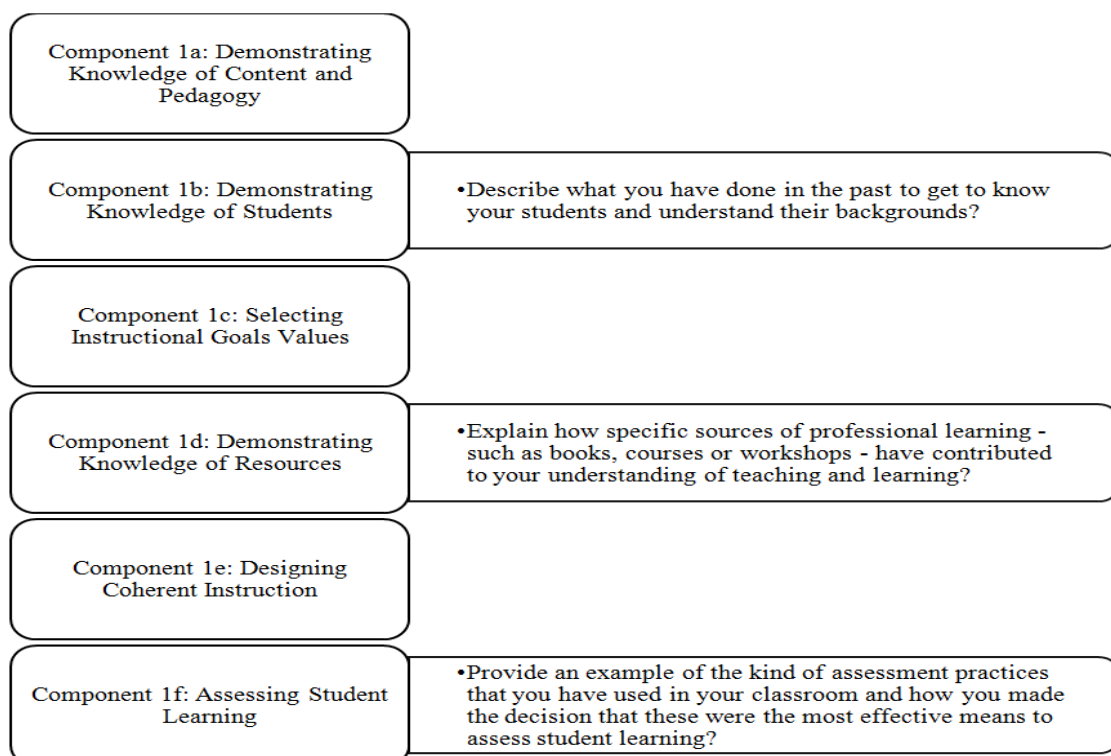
Component 1a: Demonstrating Knowledge of Content and Pedagogy

Component 1b: Demonstrating Knowledge of Students

•Describe what you have done in the past to get to know your students and understand their backgrounds?

Component 1c: Selecting Instructional Goals Values

Component 1d: Demonstrating Knowledge of Resources

•Explain how specific sources of professional learning - such as books, courses or workshops - have contributed to your understanding of teaching and learning?

Component 1e: Designing Coherent Instruction

Component 1f: Assessing Student Learning

•Provide an example of the kind of assessment practices that you have used in your classroom and how you made the decision that these were the most effective means to assess student learning?